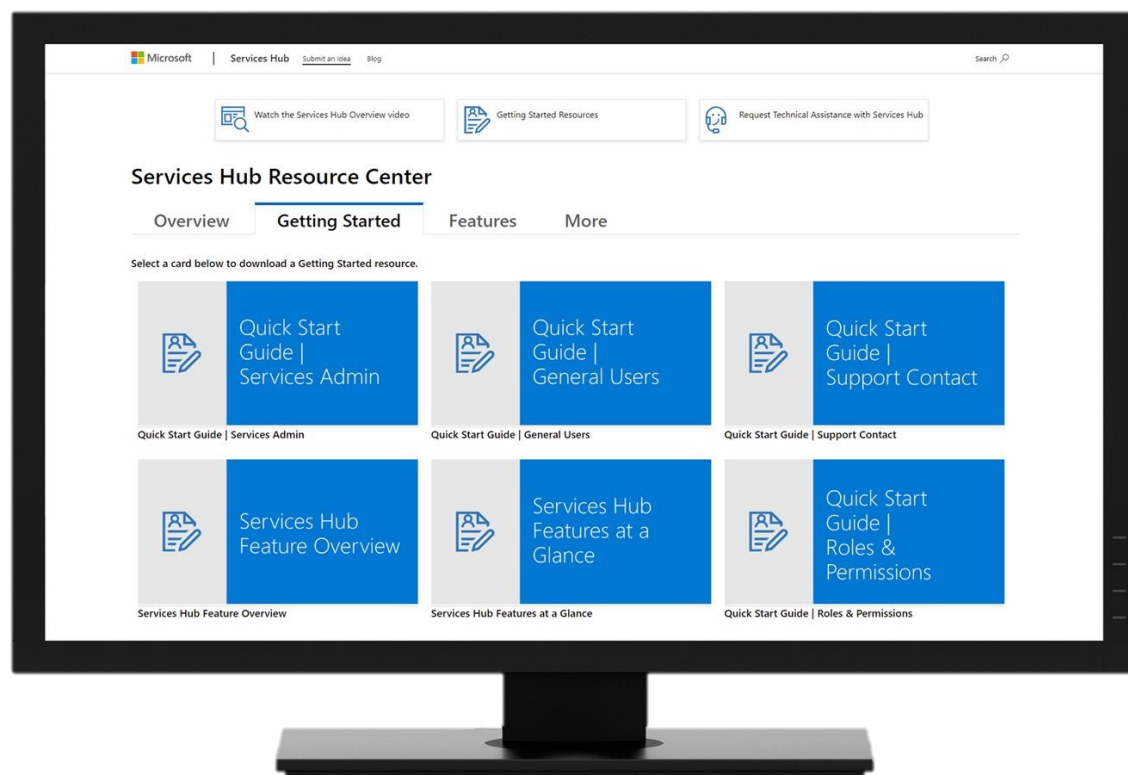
Microsoft | Services Hub Submit an Idea Blog

Search

Watch the Services Hub Overview video

Getting Started Resources

Request Technical Assistance with Services Hub

Services Hub Resource Center

Overview Getting Started Features More

Select a card below to download a Getting Started resource.

Quick Start Guide | Services Admin

Quick Start Guide | Services Admin

Quick Start Guide | General Users

Quick Start Guide | General Users

Quick Start Guide | Support Contact

Quick Start Guide | Support Contact

Services Hub Feature Overview

Services Hub Feature Overview

Services Hub Features at a Glance

Services Hub Features at a Glance

Quick Start Guide | Roles & Permissions

Quick Start Guide | Roles & Permissions